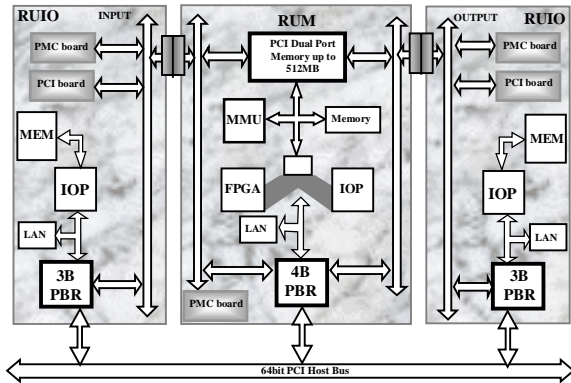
RUIO
INPUT
PMC board
PCI board
MEM
IOP
LAN
3B PBR

RUM
PCI Dual Port Memory up to 512MB
MMU
Memory
FPGA
IOP
LAN
4B PBR
PMC board

OUTPUT
RUIO
PMC board
PCI board
MEM
IOP
LAN
3B PBR

64bit PCI Host Bus